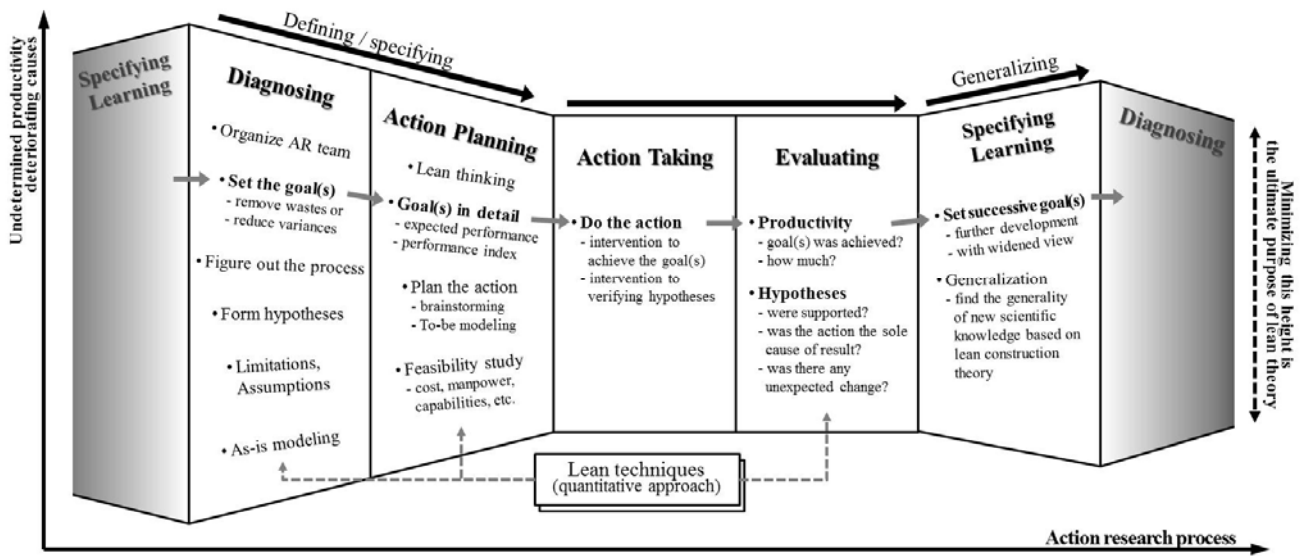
Undetermined productivity deteriorating causes

Defining / specifying

Generalizing

Specifying Learning

Diagnosing

• Organize AR team

• Set the goal(s)
- remove wastes or
- reduce variances

• Figure out the process

• Form hypotheses

• Limitations, Assumptions

• As-is modeling

Action Planning

• Lean thinking

• Goal(s) in detail
- expected performance
- performance index

• Plan the action
- brainstorming
- To-be modeling

• Feasibility study
- cost, manpower, capabilities, etc.

Action Taking

• Do the action
- intervention to achieve the goal(s)
- intervention to verifying hypotheses

Evaluating

• Productivity
- goal(s) was achieved?
- how much?

• Hypotheses
- were supported?
- was the action the sole cause of result?
- was there any unexpected change?

Specifying Learning

• Set successive goal(s)
- further development
- with widened view

• Generalization
- find the generality of new scientific knowledge based on lean construction theory

Diagnosing

Minimizing this height is the ultimate purpose of lean theory

Lean techniques
(quantitative approach)

Action research process